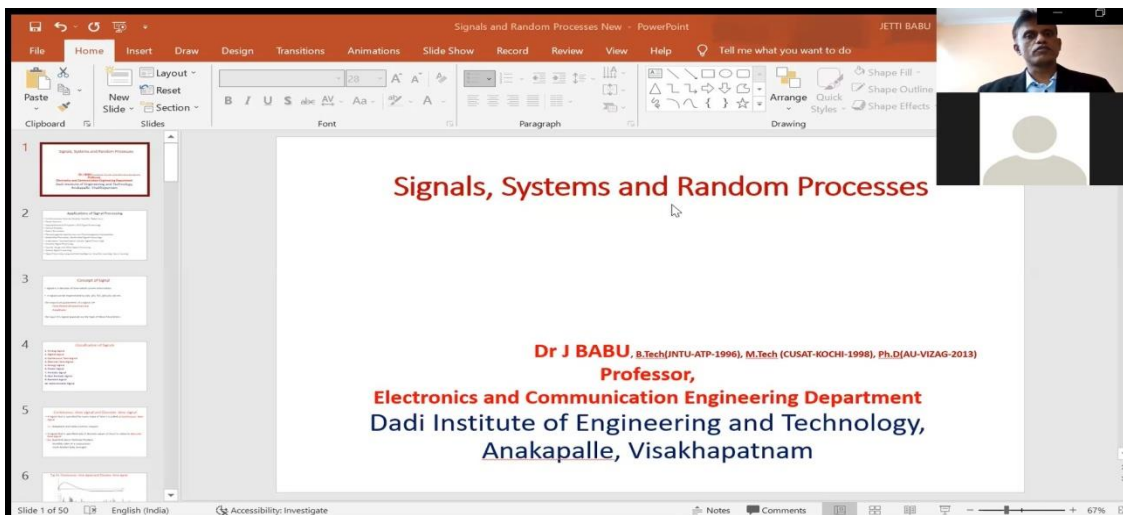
Signals and Random Processes New - PowerPoint JETTI BABU

File Home Insert Draw Design Transitions Animations Slide Show Record Review View Help Tell me what you want to do

Paste New Slide Layout Reset Section B I U S abc AV Aa A 28 A A Arrange Quick Styles Shape Fill Shape Outline Shape Effects

Clipboard Slides Font Paragraph Drawing

1 2 3 4 5 6

Signals, Systems and Random Processes

Dr J BABU, B.Tech(JNTU-ATP-1996), M.Tech (CUSAT-KOCHI-1998), Ph.D(AU-VIZAG-2013)
Professor,
Electronics and Communication Engineering Department
Dadi Institute of Engineering and Technology,
Anakapalle, Visakhapatnam

Slide 1 of 50 English (India) Accessibility: Investigate Notes Comments 67%